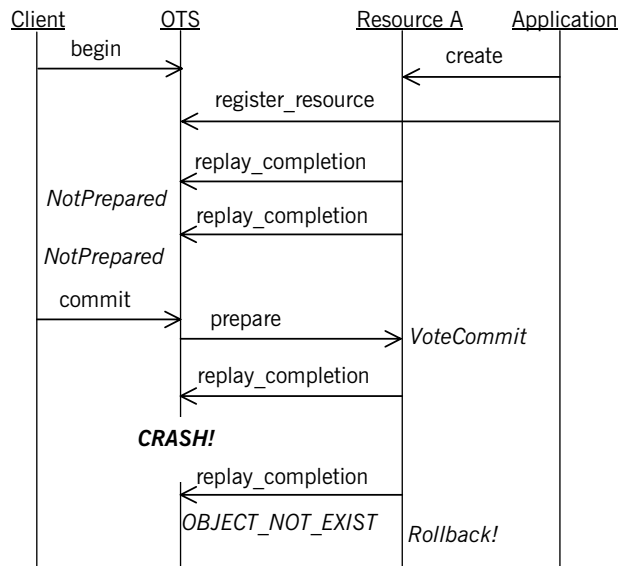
Client
OTS
Resource A
Application

begin
create
register_resource
replay_completion
NotPrepared
replay_completion
NotPrepared
commit
prepare
VoteCommit
replay_completion
CRASH!
replay_completion
OBJECT_NOT_EXIST
Rollback!